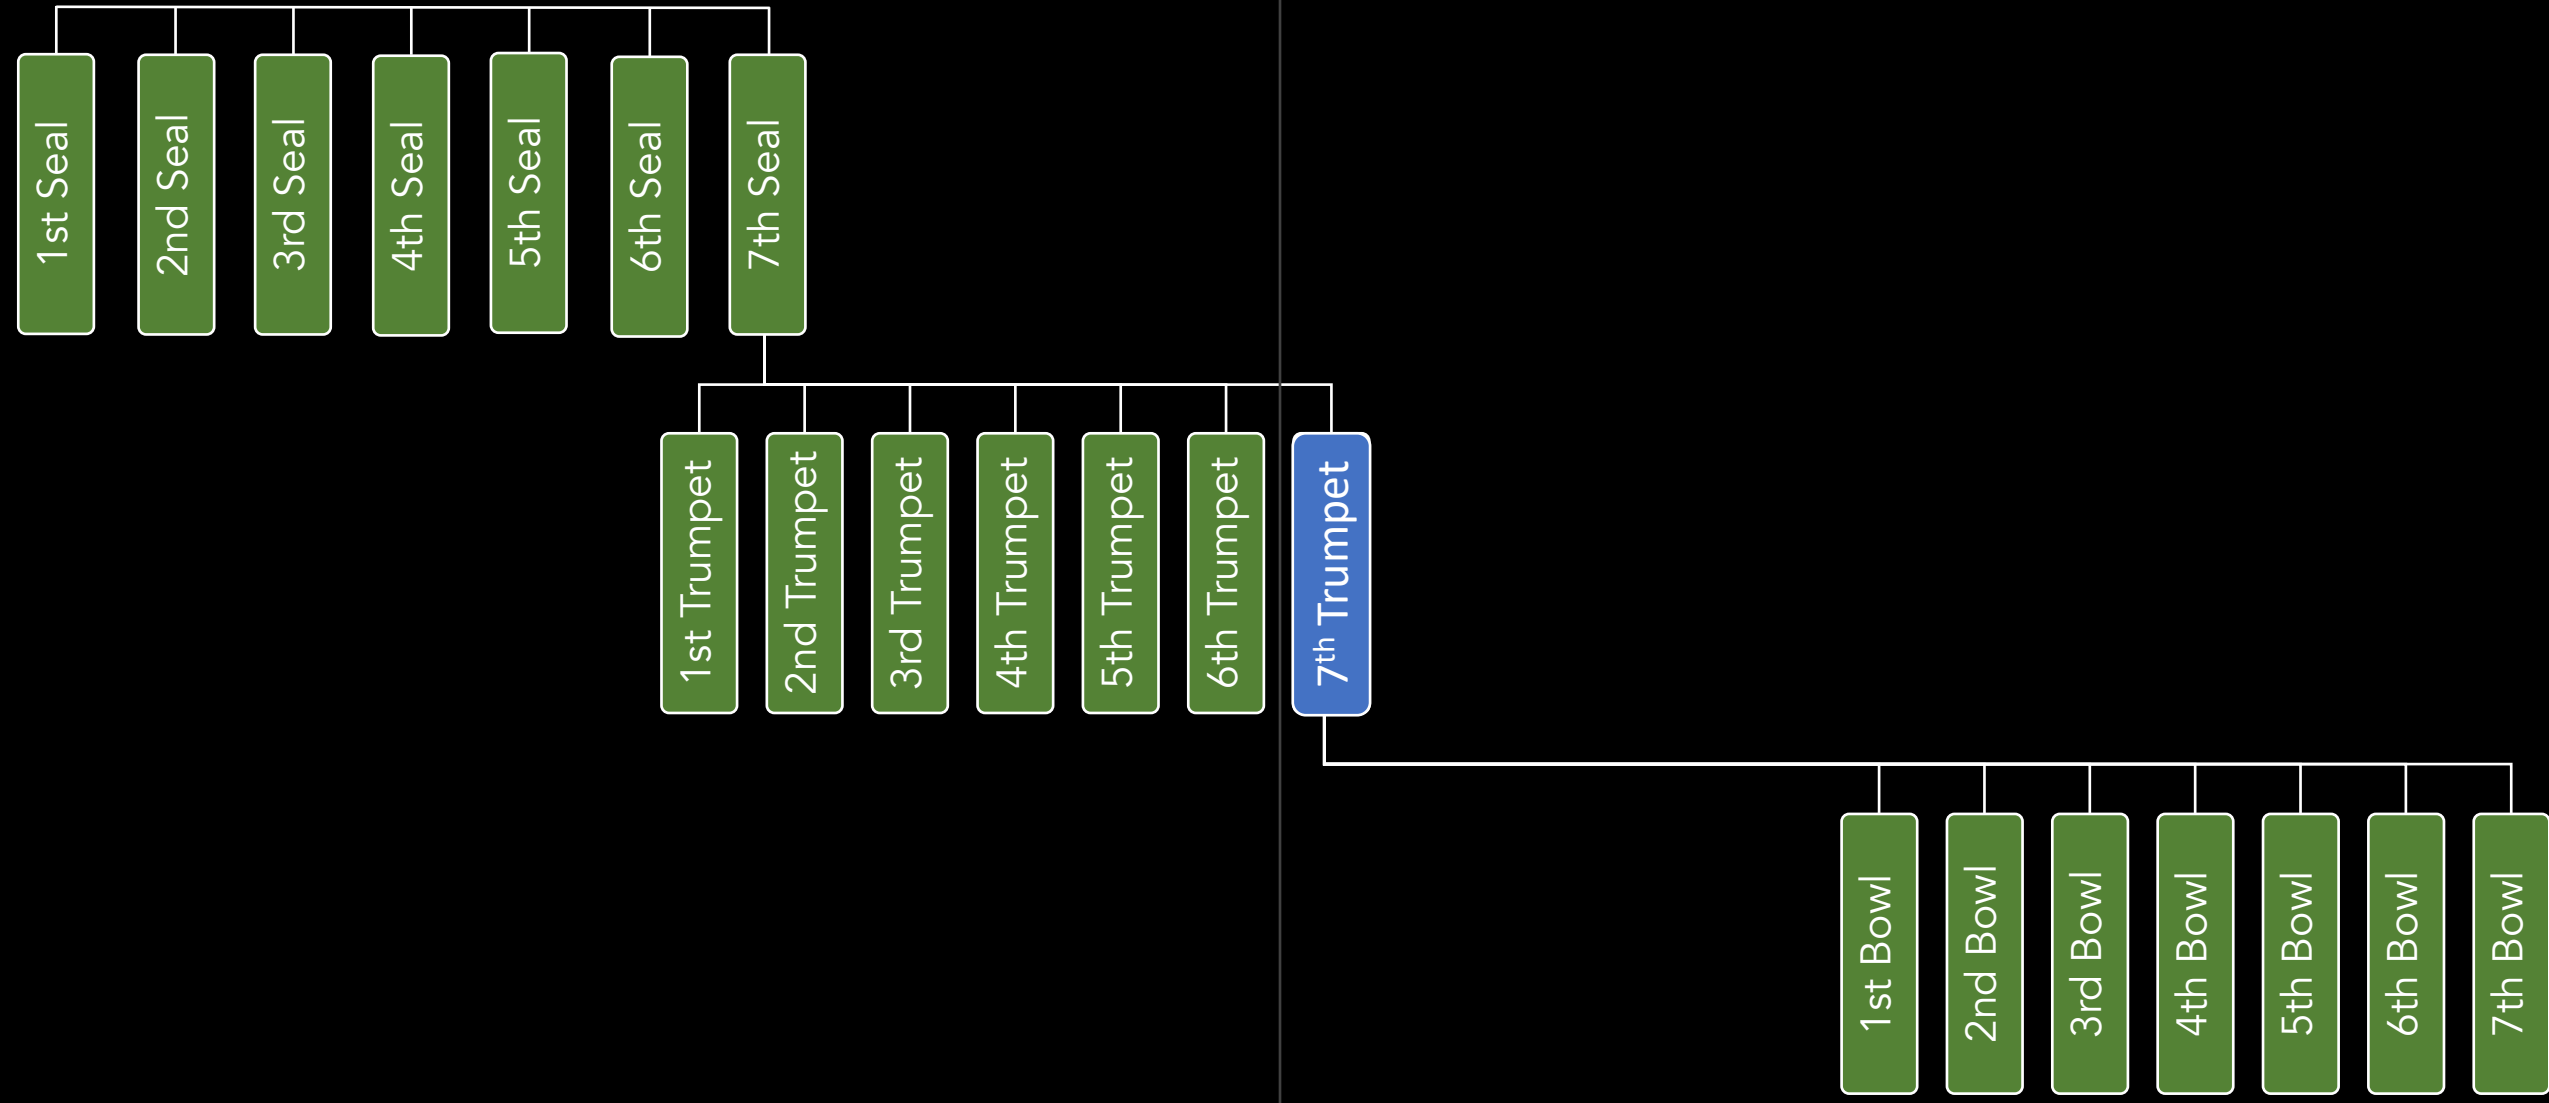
1st Seal
2nd Seal
3rd Seal
4th Seal
5th Seal
6th Seal
7th Seal

1st Trumpet
2nd Trumpet
3rd Trumpet
4th Trumpet
5th Trumpet
6th Trumpet
7$^{th}$ Trumpet

1st Bowl
2nd Bowl
3rd Bowl
4th Bowl
5th Bowl
6th Bowl
7th Bowl